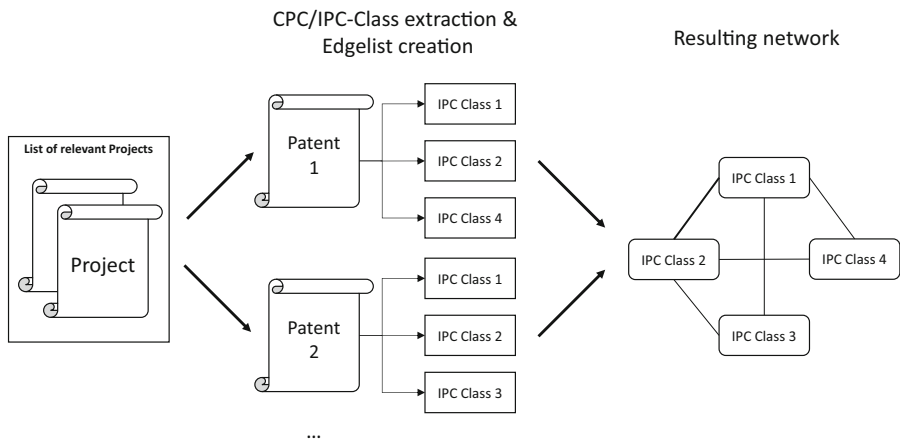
CPC/IPC-Class extraction & Edgelist creation

Resulting network

List of relevant Projects

Project

Patent 1

IPC Class 1

IPC Class 2

IPC Class 4

Patent 2

IPC Class 1

IPC Class 2

IPC Class 3

...

IPC Class 1

IPC Class 2

IPC Class 4

IPC Class 3